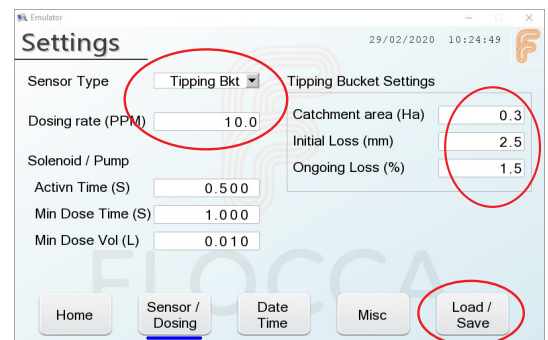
Emulator

Settings

29/02/2020 10:24:49

Sensor Type Tipping Bkt

Dosing rate (PPM) 10.0

Solenoid / Pump

Activn Time (S) 0.500

Min Dose Time (S) 1.000

Min Dose Vol (L) 0.010

Tipping Bucket Settings

Catchment area (Ha) 0.3

Initial Loss (mm) 2.5

Ongoing Loss (%) 1.5

FLOCCA

Home

Sensor / Dosing

Date Time

Misc

Load / Save